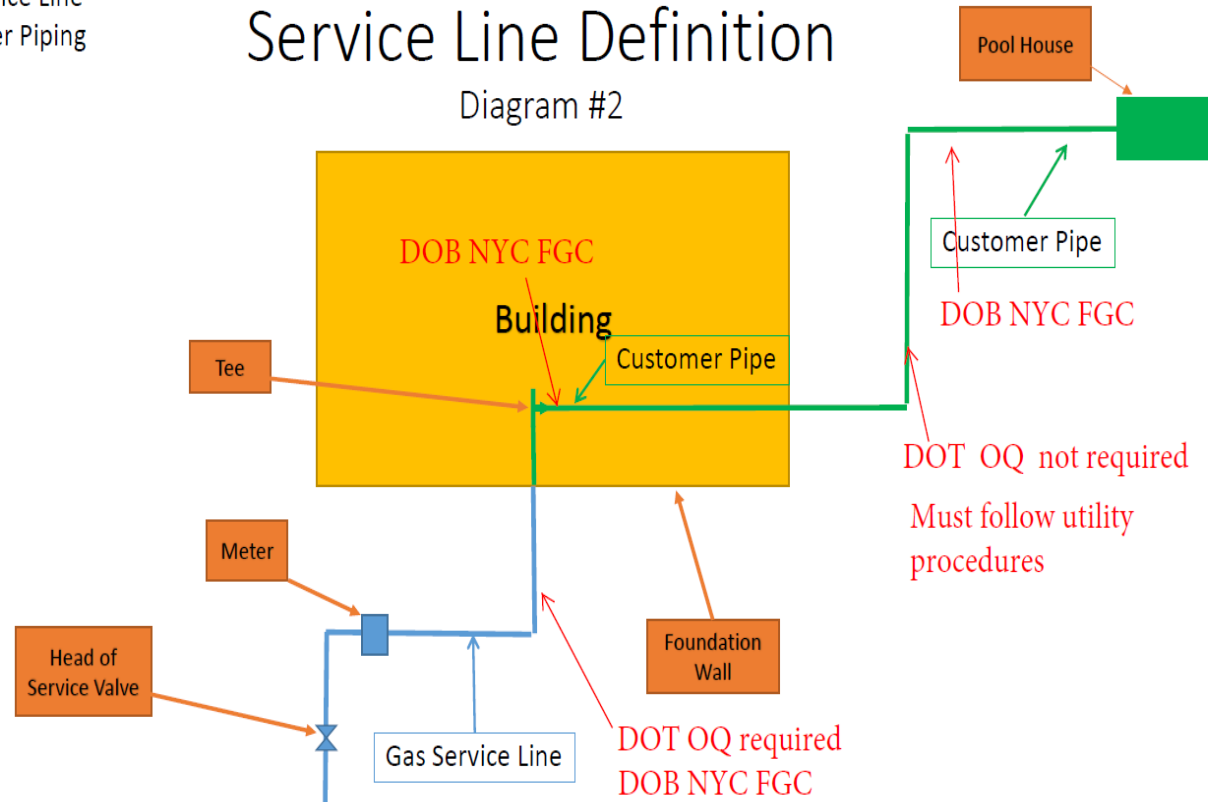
ice Line
er Piping

Service Line Definition

Diagram #2

Pool House

Customer Pipe

DOB NYC FGC

DOB NYC FGC

Building

Customer Pipe

Tee

DOT OQ not required

Must follow utility procedures

Meter

Head of Service Valve

Foundation Wall

Gas Service Line

DOT OQ required
DOB NYC FGC